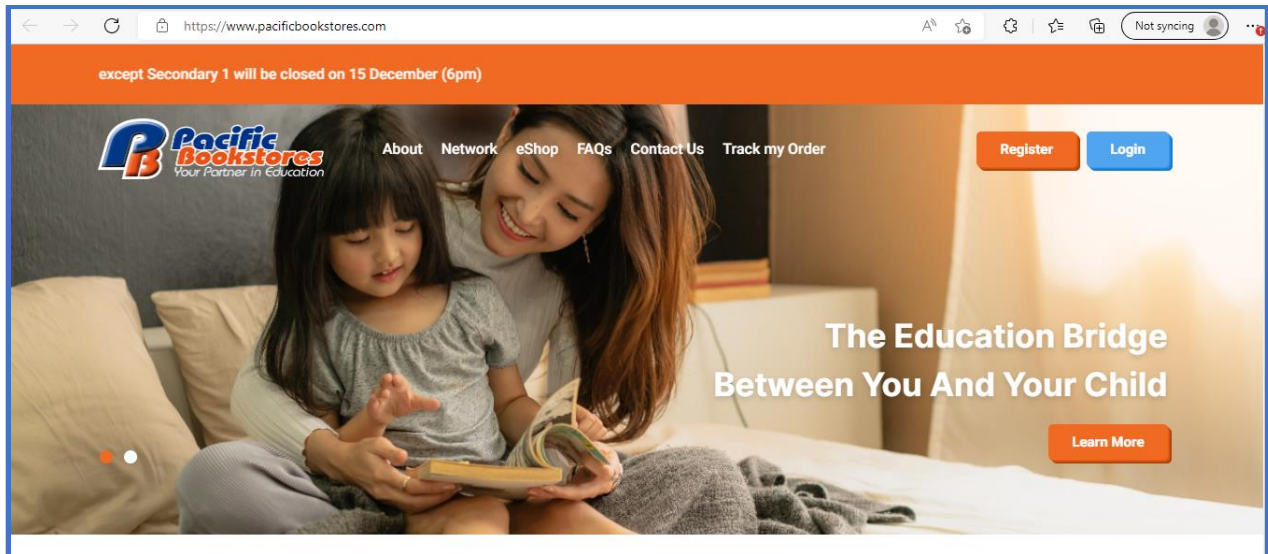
https://www.pacificbookstores.com

Not syncing

except Secondary 1 will be closed on 15 December (6pm)

PB Pacific Bookstores
Your Partner in Education

About Network eShop FAQs Contact Us Track my Order

Register Login

The Education Bridge Between You And Your Child

Learn More